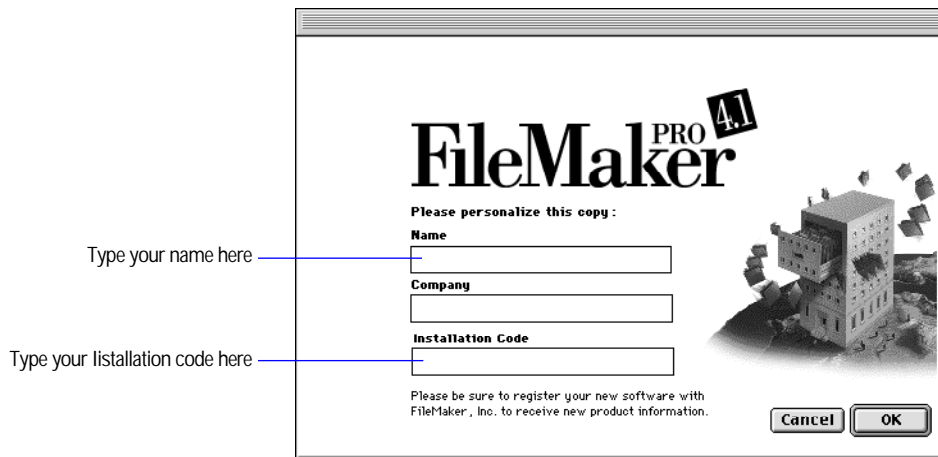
FileMaker PRO 4.1

Please personalize this copy:

Name

Type your name here

Company

Installation Code

Type your listallation code here

Please be sure to register your new software with FileMaker, Inc. to receive new product information.

Cancel

OK